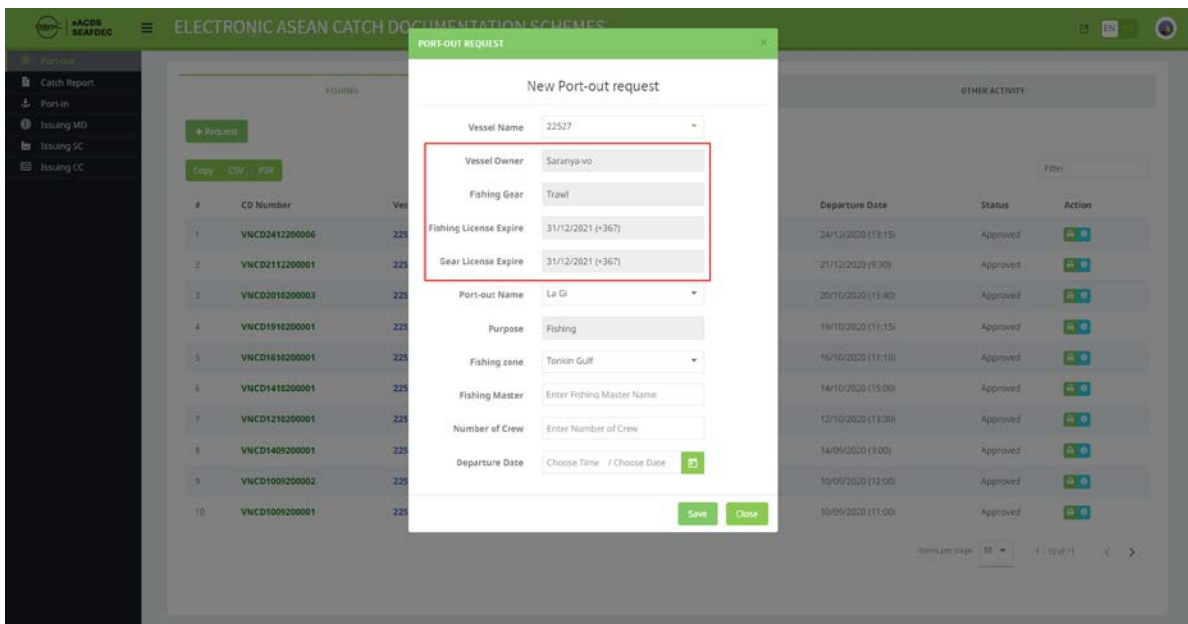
eACDS SEAFDEC

ELECTRONIC ASEAN CATCH DOCUMENTATION SCHEMES

EN

Port-out
Catch Report
Port-in
Issuing MD
Issuing SC
Issuing CC

FISHING

OTHER ACTIVITY

+ Request

Copy CSV PDF

Filter

| # | CD Number | Ves | Departure Date | Status | Action |
|---|---|---|---|---|---|
| 1 | VNCD2412200006 | 225 | 24/12/2020 (13:15) | Approved | |
| 2 | VNCD2112200001 | 225 | 21/12/2020 (9:30) | Approved | |
| 3 | VNCD2010200003 | 225 | 20/10/2020 (15:40) | Approved | |
| 4 | VNCD1910200001 | 225 | 19/10/2020 (11:15) | Approved | |
| 5 | VNCD1610200001 | 225 | 16/10/2020 (11:10) | Approved | |
| 6 | VNCD1410200001 | 225 | 14/10/2020 (15:00) | Approved | |
| 7 | VNCD1210200001 | 225 | 12/10/2020 (13:30) | Approved | |
| 8 | VNCD1409200001 | 225 | 14/09/2020 (3:00) | Approved | |
| 9 | VNCD1009200002 | 225 | 10/09/2020 (12:00) | Approved | |
| 10 | VNCD1009200001 | 225 | 10/09/2020 (11:00) | Approved | |

Items per page: 10 1 - 10 of 11

PORT-OUT REQUEST

New Port-out request

Vessel Name 22527
Vessel Owner Saranya-vo
Fishing Gear Trawl
Fishing License Expire 31/12/2021 (+367)
Gear License Expire 31/12/2021 (+367)
Port-out Name La Gi
Purpose Fishing
Fishing zone Tonkin Gulf
Fishing Master Enter Fishing Master Name
Number of Crew Enter Number of Crew
Departure Date Choose Time / Choose Date

Save Close